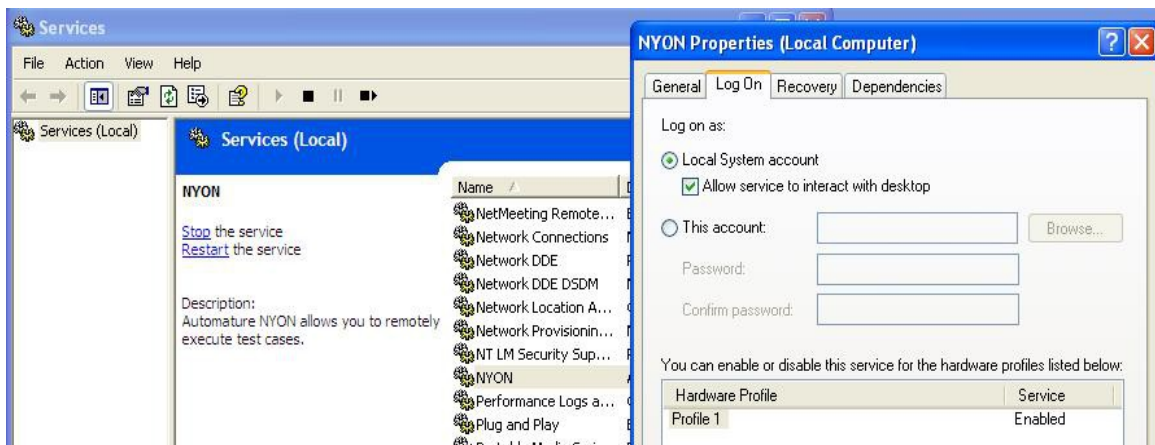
Services

File Action View Help

Services (Local)

Services (Local)

NYON

Stop the service
Restart the service

Description:
Automature NYON allows you to remotely execute test cases.

Name

NetMeeting Remote...
Network Connections
Network DDE
Network DDE DSDM
Network Location A...
Network Provisionin...
NT LM Security Sup...
NYON
Performance Logs a...
Plug and Play

NYON Properties (Local Computer)

General | Log On | Recovery | Dependencies

Log on as:

Local System account
Allow service to interact with desktop

This account: Browse...

Password:

Confirm password:

You can enable or disable this service for the hardware profiles listed below:

| Hardware Profile | Service |
|---|---|
| Profile 1 | Enabled |